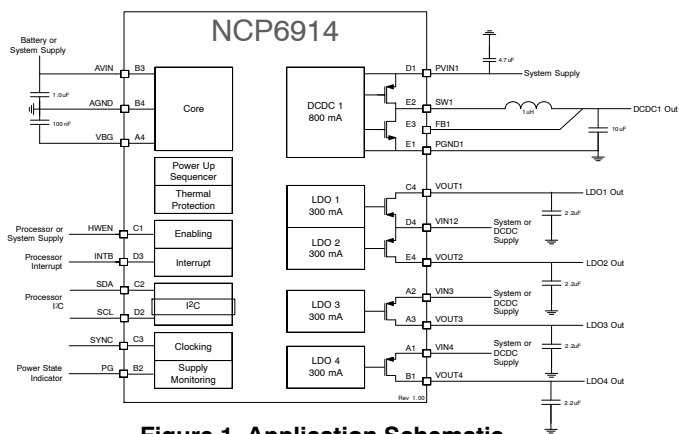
NCP6914

Battery or System Supply

AVIN B3

1.0uF

AGND B4

100 nF

VBG A4

Core

Power Up Sequencer

Thermal Protection

Processor or System Supply

HWEN C1

Enabling

Processor Interrupt

INTB D3

Interrupt

Processor I/C

SDA C2

SCL D2

I²C

SYNC C3

Clocking

Power State Indicator

PG B2

Supply Monitoring

DCDC 1 800 mA

D1 PVIN1

4.7 uF

System Supply

E2 SW1

1uH

DCDC1 Out

E3 FB1

10uF

E1 PGND1

LDO 1 300 mA

C4 VOUT1

LDO1 Out

2.2uF

D4 VIN12

System or DCDC Supply

LDO 2 300 mA

E4 VOUT2

LDO2 Out

2.2uF

LDO 3 300 mA

A2 VIN3

System or DCDC Supply

A3 VOUT3

LDO3 Out

2.2uF

LDO 4 300 mA

A1 VIN4

System or DCDC Supply

B1 VOUT4

LDO4 Out

2.2uF

Rev 1.00

Figure 1. Application Schematic